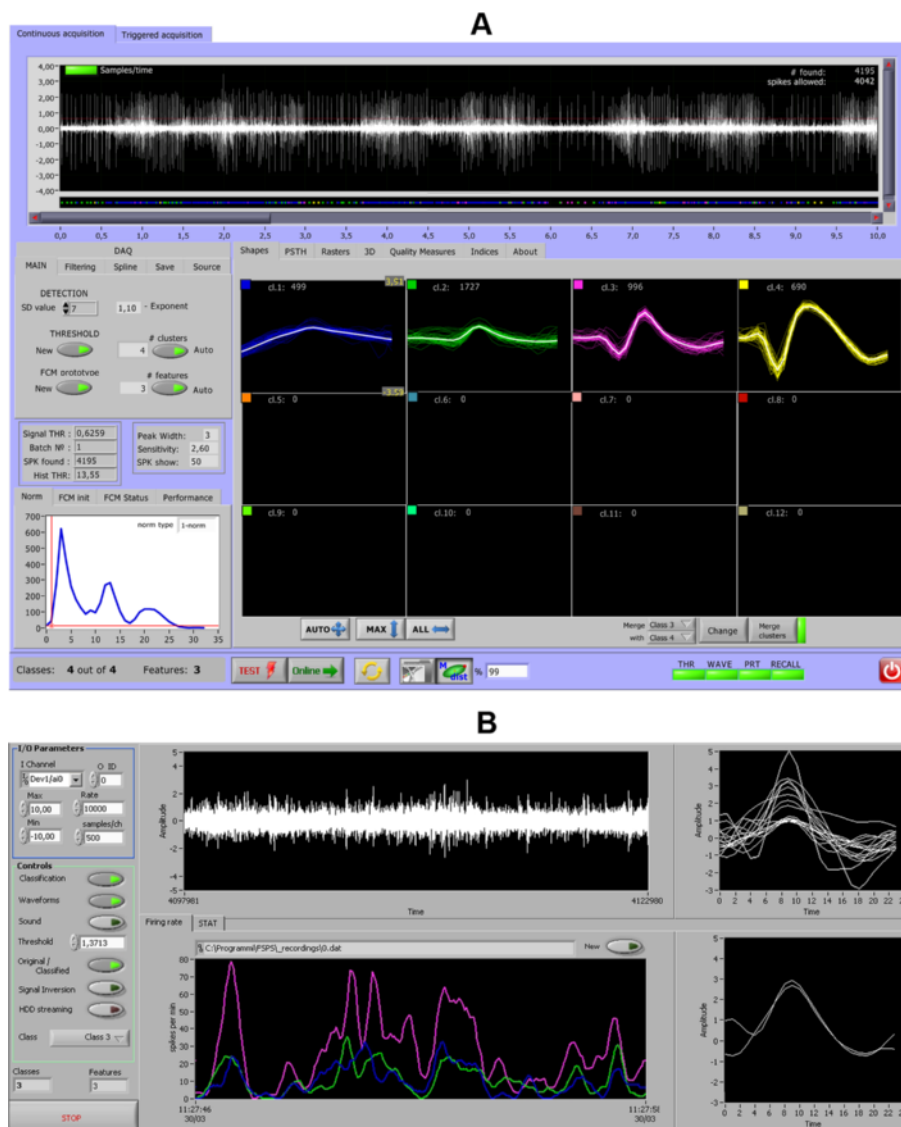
A

Continuous acquisition | Triggered acquisition

Samples/time

# found: 4195
spikes allowed: 4042

4,00
3,00
2,00
1,00
0,00
-1,00
-2,00
-3,00
-4,00

0,0 0,5 1,0 1,5 2,0 2,5 3,0 3,5 4,0 4,5 5,0 5,5 6,0 6,5 7,0 7,5 8,0 8,5 9,0 9,5 10,0

DAQ
MAIN | Filtering | Spline | Save | Source

DETECTION
SD value 7
1,10 - Exponent

THRESHOLD
New
# clusters
4 Auto

FCM prototype
New
# features
3 Auto

Signal THR : 0,6259
Batch Nº : 1
SPK found : 4195
Hist THR: 13,55

Peak Width: 3
Sensitivity: 2,60
SPK show: 50

Norm | FCM init | FCM Status | Performance

norm type 1-norm

700
600
500
400
300
200
100
0
0 5 10 15 20 25 30 35

Shapes | PSTH | Rasters | 3D | Quality Measures | Indices | About

cl.1: 499
cl.2: 1727
cl.3: 996
cl.4: 690
cl.5: 0
cl.6: 0
cl.7: 0
cl.8: 0
cl.9: 0
cl.10: 0
cl.11: 0
cl.12: 0

AUTO | MAX | ALL

Merge Class 3
with Class 4
Change
Merge clusters

Classes: 4 out of 4 Features: 3

TEST | Online | % 99

THR | WAVE | PRT | RECALL

B

I/O Parameters
I Channel
Dev1/ai0
ID
0
Max
10,00
Rate
10000
Min
-10,00
samples/ch
500

Controls
Classification
Waveforms
Sound
Threshold 1,3713
Original / Classified
Signal Inversion
HDD streaming
Class Class 3

Classes
3
Features
3

STOP

Amplitude
5
4
2
0
-2
-4
-5
4097981
Time
4122980

Firing rate | STAT

C:\Programmi\FSPS\_recordings\0.dat
New

spikes per min
80
70
60
50
40
30
20
10
0
11:27:46
30/03
11:27:5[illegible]
30/03

Amplitude
5
4
3
2
1
0
-1
-2
-3
0 2 4 6 8 10 12 14 16 18 20 22
Time

Amplitude
5
4
3
2
1
0
-1
-2
-3
0 2 4 6 8 10 12 14 16 18 20 22
Time